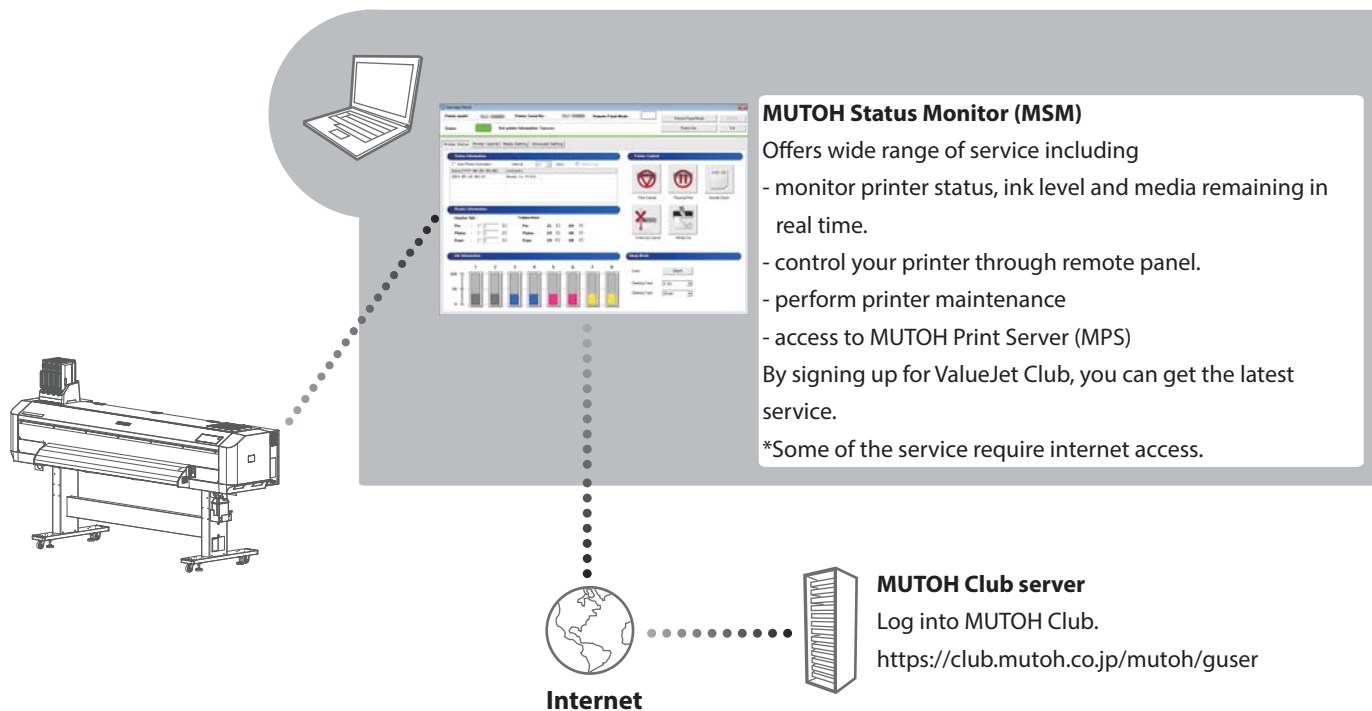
MUTOH Status Monitor (MSM)
Offers wide range of service including
- monitor printer status, ink level and media remaining in real time.
- control your printer through remote panel.
- perform printer maintenance
- access to MUTOH Print Server (MPS)
By signing up for ValueJet Club, you can get the latest service.
*Some of the service require internet access.

MUTOH Club server
Log into MUTOH Club.
https://club.mutoh.co.jp/mutoh/guser

Internet